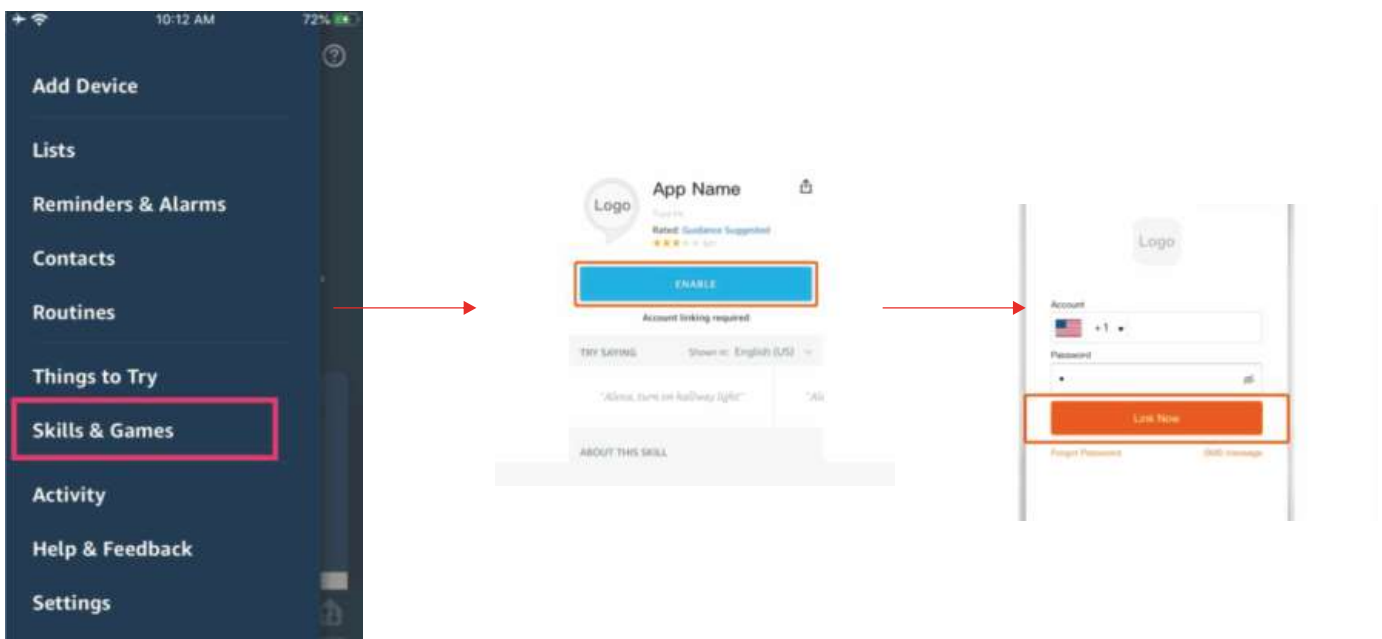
10:12 AM 72%

Add Device

Lists

Reminders & Alarms

Contacts

Routines

Things to Try

Skills & Games

Activity

Help & Feedback

Settings

Logo
App Name
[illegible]
Rated: Guidance Suggested
ENABLE
Account linking required
TRY SAYING
Shown in: English (US)
"Alexa, turn on hallway light"
"Al
ABOUT THIS SKILL

Logo
Account
+1
Password
Link Now
Forgot Password
SMS message